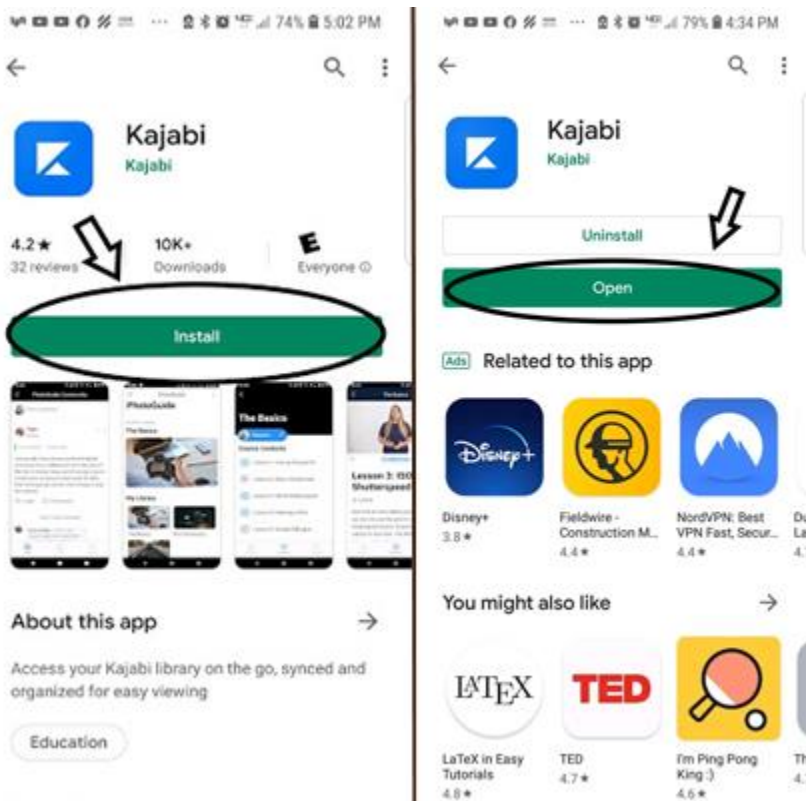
74% 5:02 PM

Kajabi
Kajabi

4.2 ★
32 reviews

10K+
Downloads

E
Everyone ⓘ

Install

The Basics

Lesson 3: ISO Shutterspeed

About this app

Access your Kajabi library on the go, synced and organized for easy viewing

Education

79% 4:34 PM

Kajabi
Kajabi

Uninstall

Open

Ads Related to this app

Disney+
3.8 ★

Fieldwire - Construction M...
4.4 ★

NordVPN: Best VPN Fast, Secur...
4.4 ★

You might also like

LaTeX in Easy Tutorials
4.8 ★

TED
4.7 ★

I'm Ping Pong King :)
4.6 ★